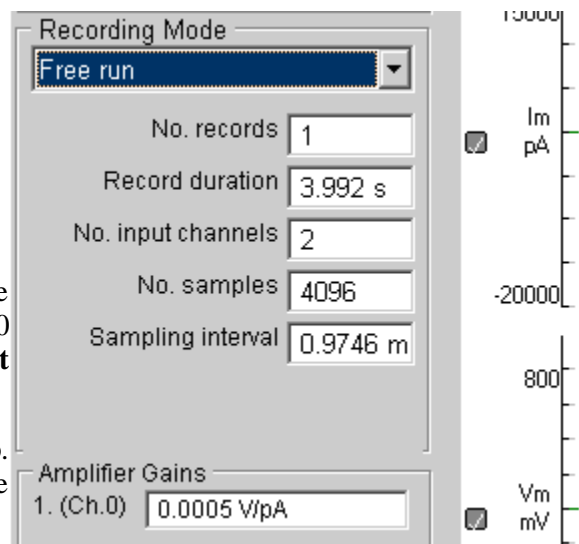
Recording Mode

Free run

No. records 1

Record duration 3.992 s

No. input channels 2

No. samples 4096

Sampling interval 0.9746 m

Amplifier Gains

1. (Ch.0) 0.0005 V/pA

15000

Im
pA

-20000

800

Vm
mV

e
0
t

.
e